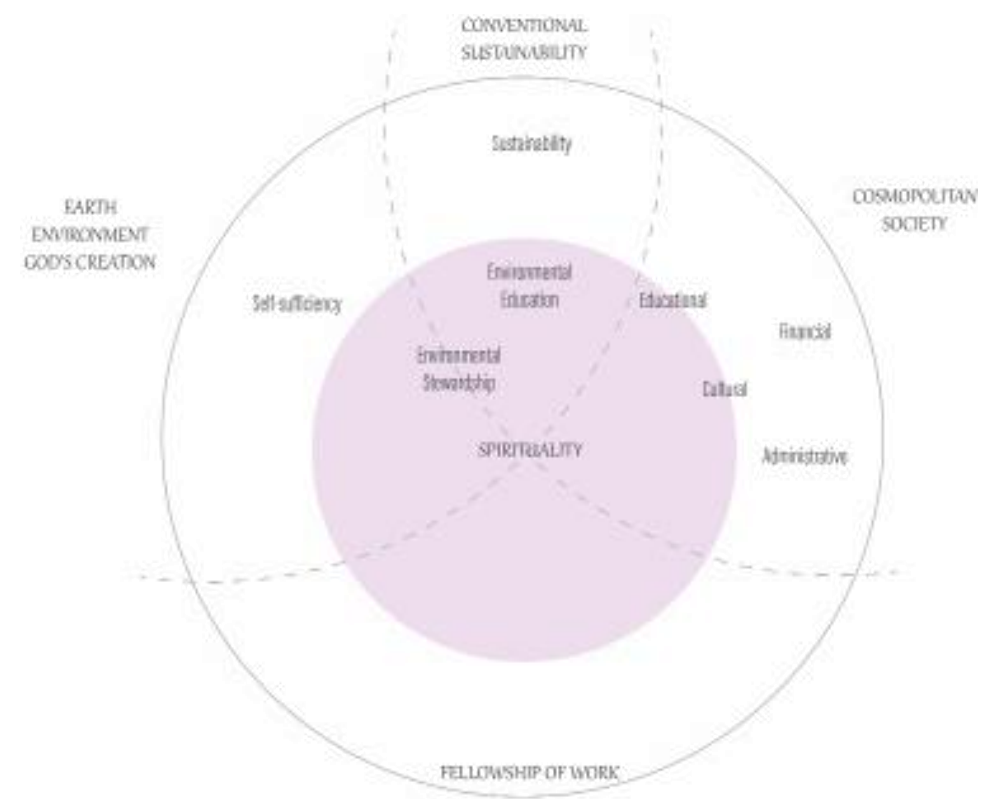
CONVENTIONAL SUSTAINABILITY

Sustainability

EARTH
ENVIRONMENT
GOD'S CREATION

COSMOPOLITAN SOCIETY

Self-sufficiency

Environmental Education

Educational

Financial

Environmental Stewardship

Cultural

SPIRITUALITY

Administrative

FELLOWSHIP OF WORK